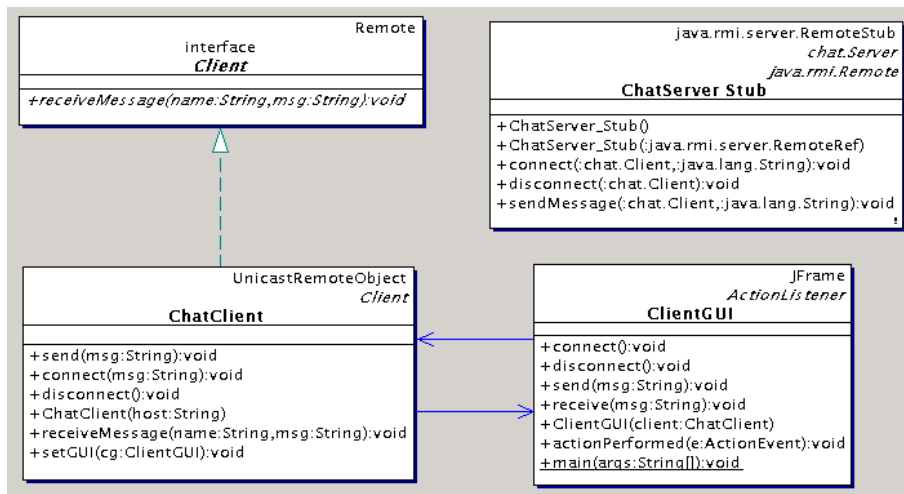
Remote
interface
*Client*

+receiveMessage(name:String,msg:String):void

java.rmi.server.RemoteStub
*chat.Server*
*java.rmi.Remote*
**ChatServer Stub**

+ChatServer_Stub()
+ChatServer_Stub(:java.rmi.server.RemoteRef)
+connect(:chat.Client,:java.lang.String):void
+disconnect(:chat.Client):void
+sendMessage(:chat.Client,:java.lang.String):void

UnicastRemoteObject
*Client*
**ChatClient**

+send(msg:String):void
+connect(msg:String):void
+disconnect():void
+ChatClient(host:String)
+receiveMessage(name:String,msg:String):void
+setGUI(cg:ClientGUI):void

JFrame
*ActionListener*
**ClientGUI**

+connect():void
+disconnect():void
+send(msg:String):void
+receive(msg:String):void
+ClientGUI(client:ChatClient)
+actionPerformed(e:ActionEvent):void
+main(args:String[]):void